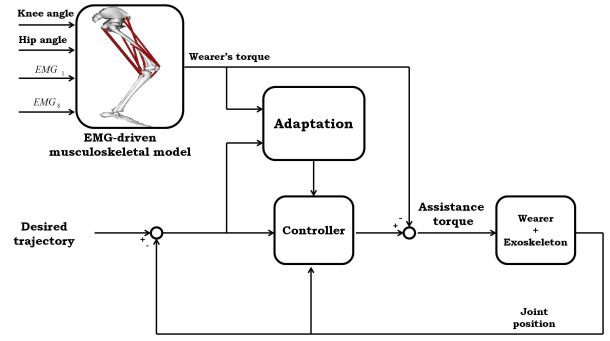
Knee angle

Hip angle

$EMG_1$

$EMG_8$

Wearer's torque

EMG-driven musculoskeletal model

Adaptation

Desired trajectory

+
-

Controller

-
+

Assistance torque

Wearer + Exoskeleton

Joint position